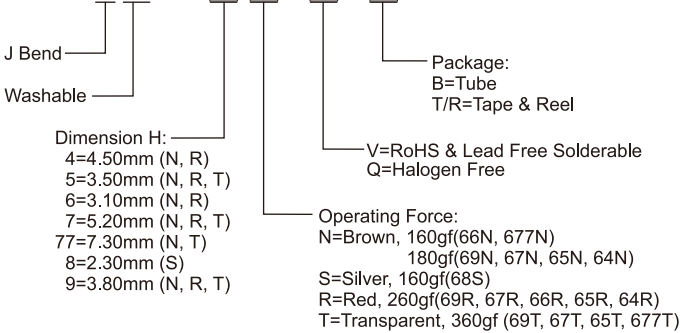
J Bend

Washable

Dimension H:
4=4.50mm (N, R)
5=3.50mm (N, R, T)
6=3.10mm (N, R)
7=5.20mm (N, R, T)
77=7.30mm (N, T)
8=2.30mm (S)
9=3.80mm (N, R, T)

Package:
B=Tube
T/R=Tape & Reel

V=RoHS & Lead Free Solderable
Q=Halogen Free

Operating Force:
N=Brown, 160gf(66N, 677N)
180gf(69N, 67N, 65N, 64N)
S=Silver, 160gf(68S)
R=Red, 260gf(69R, 67R, 66R, 65R, 64R)
T=Transparent, 360gf (69T, 67T, 65T, 677T)